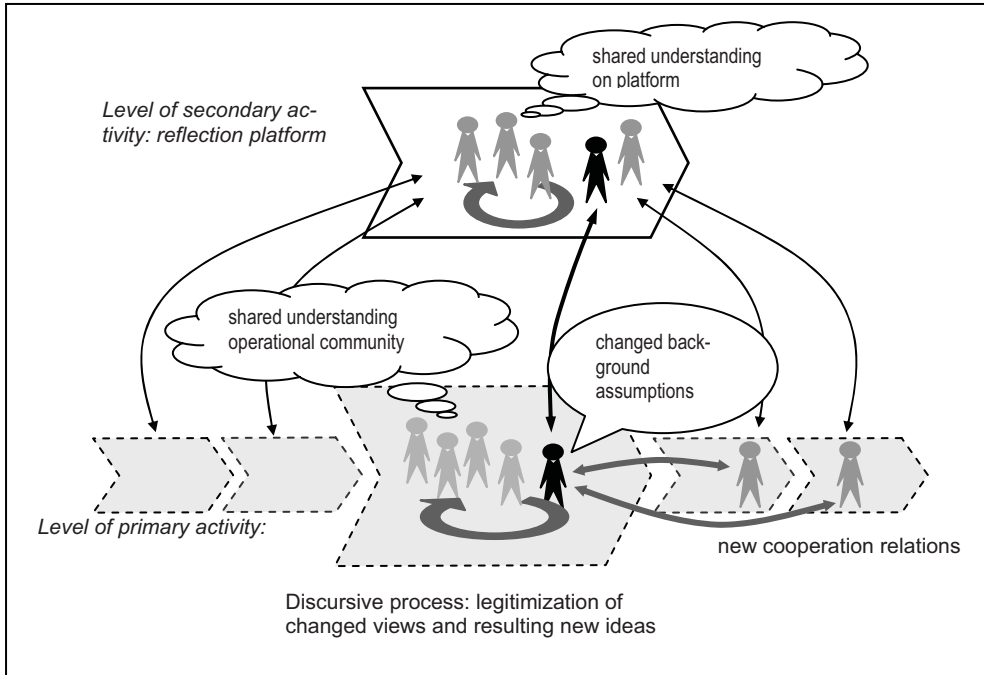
shared understanding on platform

Level of secondary activity: reflection platform

shared understanding operational community

changed background assumptions

Level of primary activity:

new cooperation relations

Discursive process: legitimization of changed views and resulting new ideas